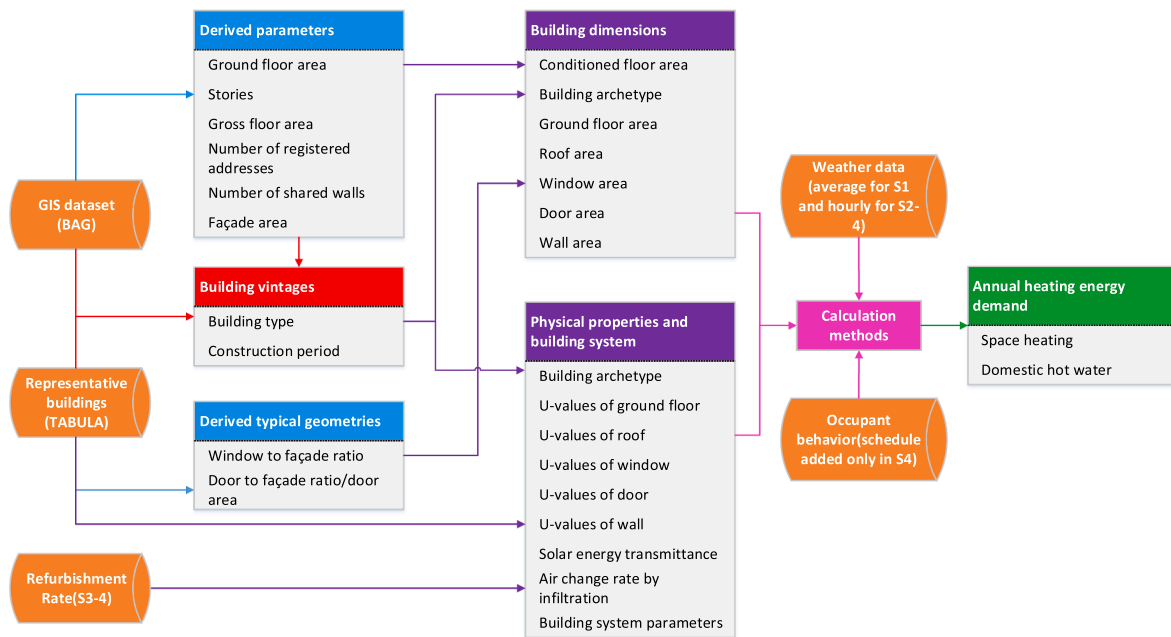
GIS dataset (BAG)

Representative buildings (TABULA)

Refurbishment Rate(S3-4)

Derived parameters

Ground floor area

Stories

Gross floor area

Number of registered addresses

Number of shared walls

Façade area

Building vintages

Building type

Construction period

Derived typical geometries

Window to façade ratio

Door to façade ratio/door area

Building dimensions

Conditioned floor area

Building archetype

Ground floor area

Roof area

Window area

Door area

Wall area

Physical properties and building system

Building archetype

U-values of ground floor

U-values of roof

U-values of window

U-values of door

U-values of wall

Solar energy transmittance

Air change rate by infiltration

Building system parameters

Weather data (average for S1 and hourly for S2-4)

Calculation methods

Occupant behavior(schedule added only in S4)

Annual heating energy demand

Space heating

Domestic hot water